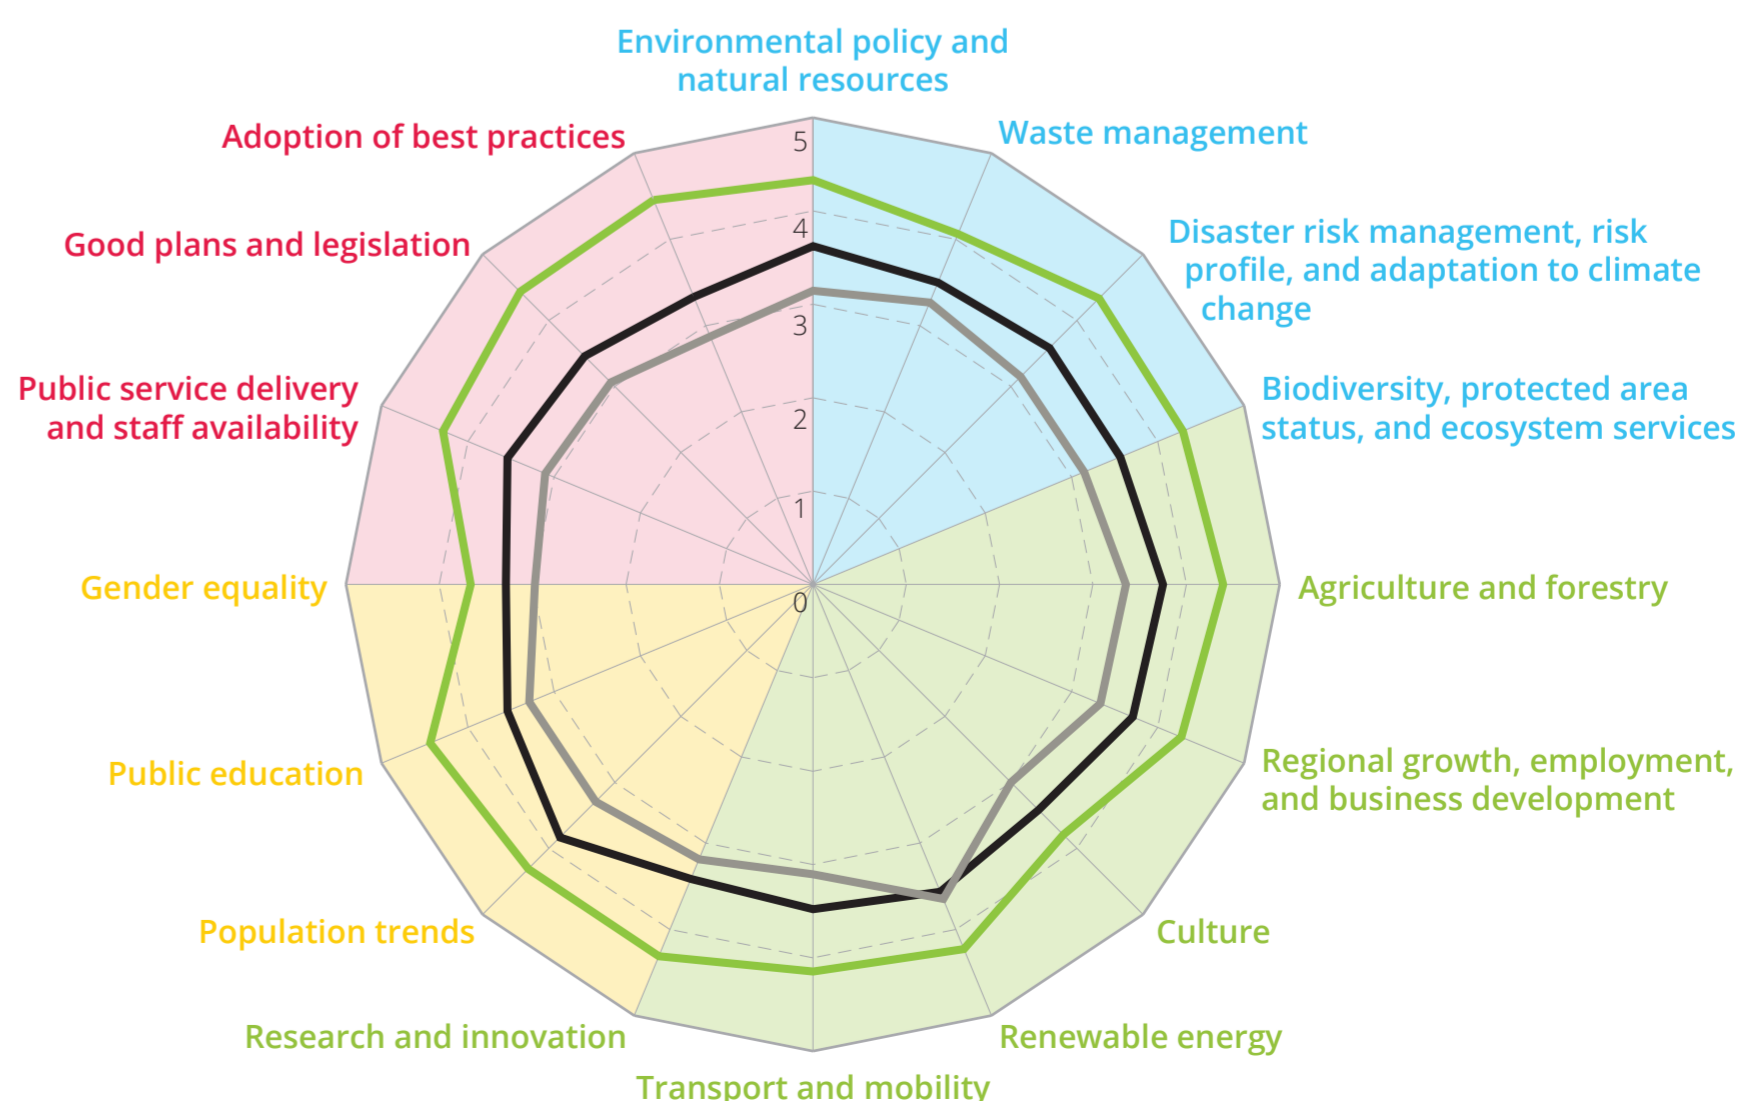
Environmental policy and natural resources

Waste management

Disaster risk management, risk profile, and adaptation to climate change

Biodiversity, protected area status, and ecosystem services

Agriculture and forestry

Regional growth, employment, and business development

Culture

Renewable energy

Transport and mobility

Research and innovation

Population trends

Public education

Gender equality

Public service delivery and staff availability

Good plans and legislation

Adoption of best practices

5
4
3
2
1
0